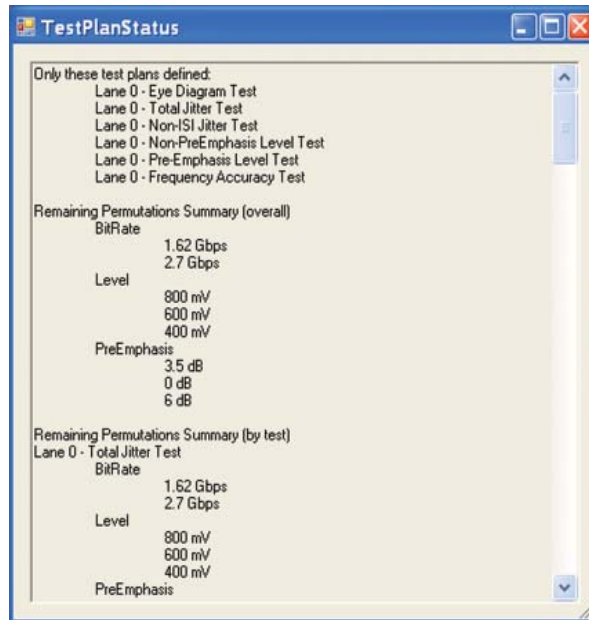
TestPlanStatus

Only these test plans defined:
Lane 0 - Eye Diagram Test
Lane 0 - Total Jitter Test
Lane 0 - Non-ISI Jitter Test
Lane 0 - Non-PreEmphasis Level Test
Lane 0 - Pre-Emphasis Level Test
Lane 0 - Frequency Accuracy Test

Remaining Permutations Summary (overall)
BitRate
1.62 Gbps
2.7 Gbps
Level
800 mV
600 mV
400 mV
PreEmphasis
3.5 dB
0 dB
6 dB

Remaining Permutations Summary (by test)
Lane 0 - Total Jitter Test
BitRate
1.62 Gbps
2.7 Gbps
Level
800 mV
600 mV
400 mV
PreEmphasis